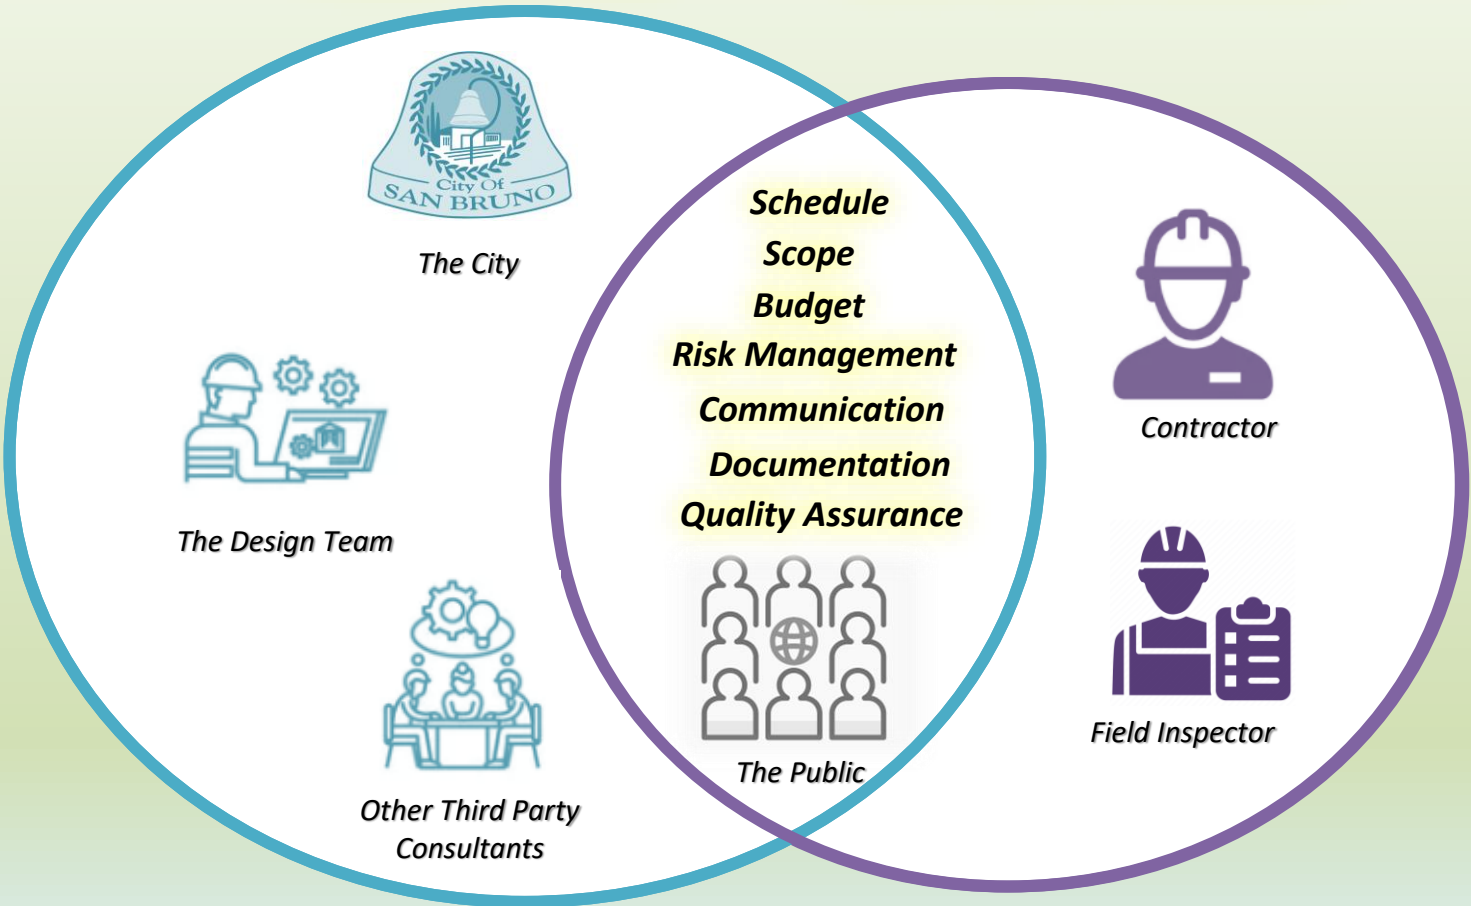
City Of
SAN BRUNO

The City

The Design Team

Other Third Party Consultants

Schedule
Scope
Budget
Risk Management
Communication
Documentation
Quality Assurance

The Public

Contractor

Field Inspector